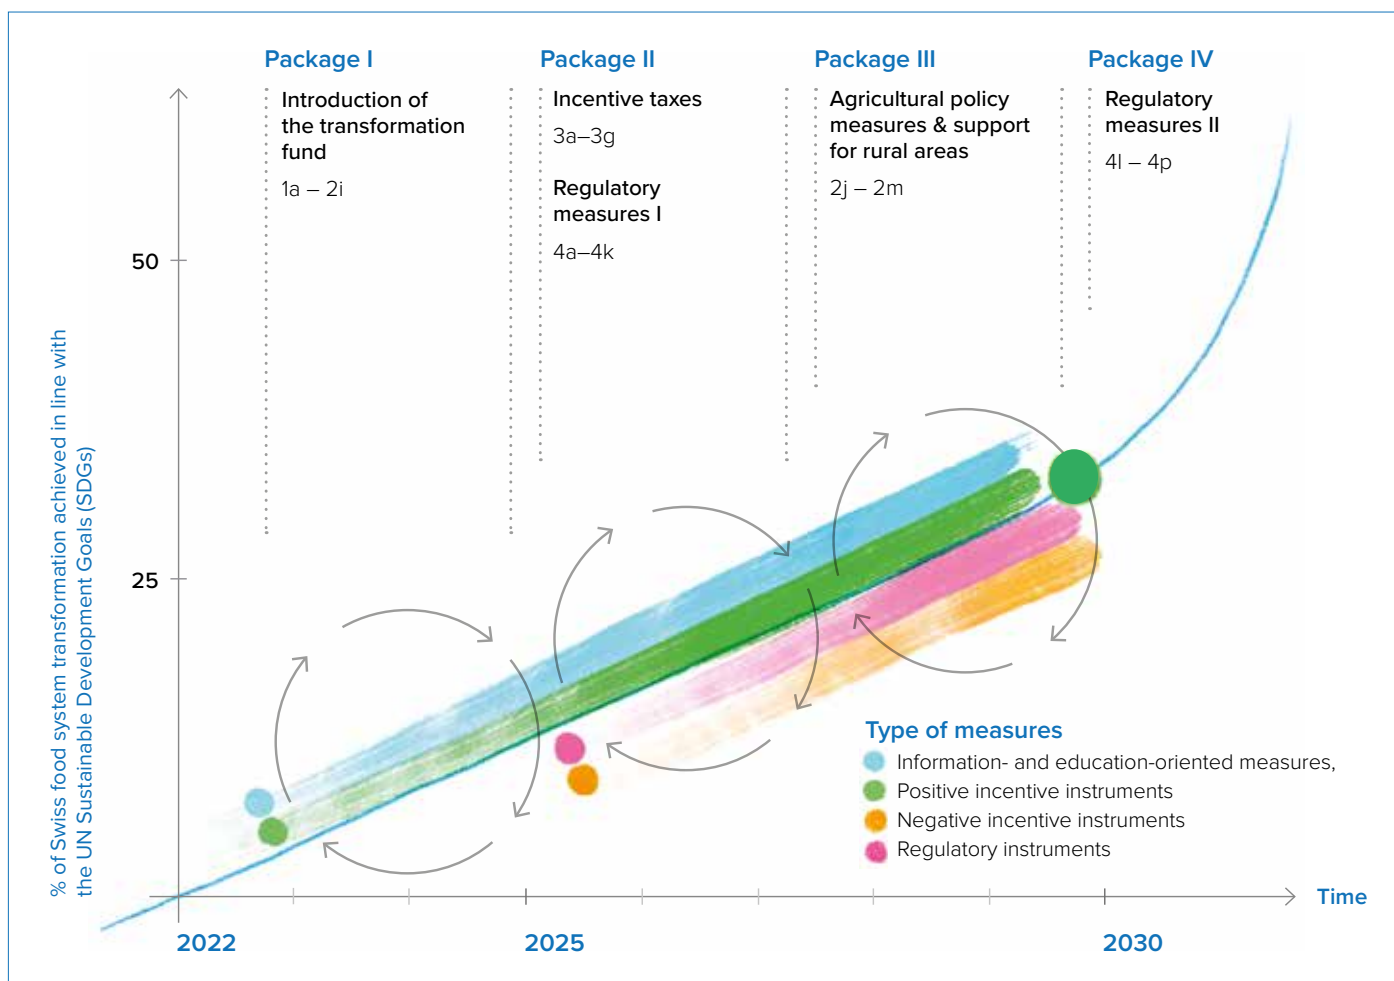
Package I
Introduction of the transformation fund
1a – 2i

Package II
Incentive taxes
3a–3g
Regulatory measures I
4a–4k

Package III
Agricultural policy measures & support for rural areas
2j – 2m

Package IV
Regulatory measures II
4l – 4p

50
25

% of Swiss food system transformation achieved in line with the UN Sustainable Development Goals (SDGs)

Type of measures
Information- and education-oriented measures,
Positive incentive instruments
Negative incentive instruments
Regulatory instruments

Time
2022
2025
2030